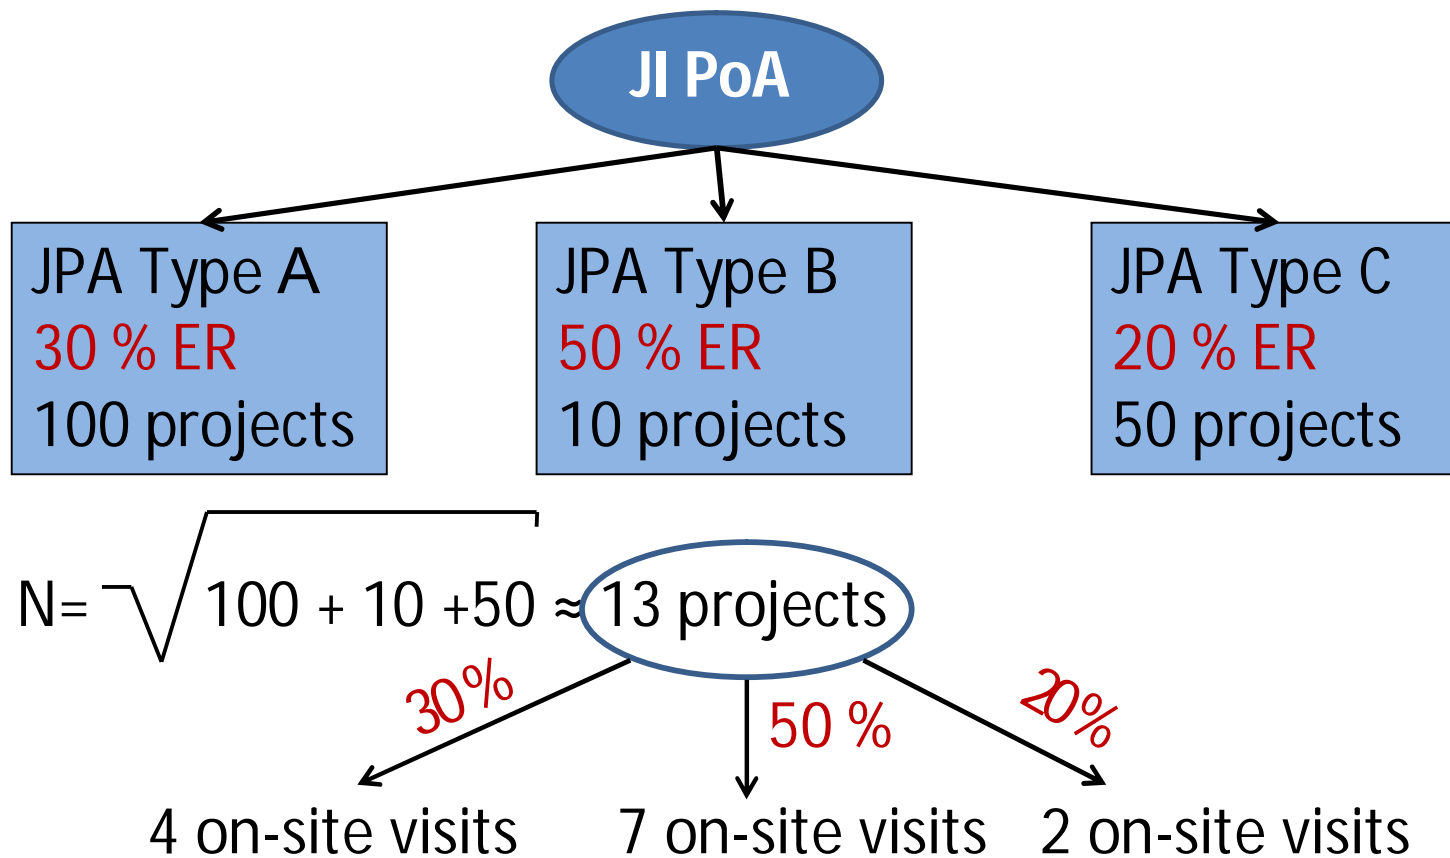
JI PoA

JPA Type A
30 % ER
100 projects

JPA Type B
50 % ER
10 projects

JPA Type C
20 % ER
50 projects

$N = \sqrt{100 + 10 + 50} \approx$ 13 projects

30%

50 %

20%

4 on-site visits

7 on-site visits

2 on-site visits